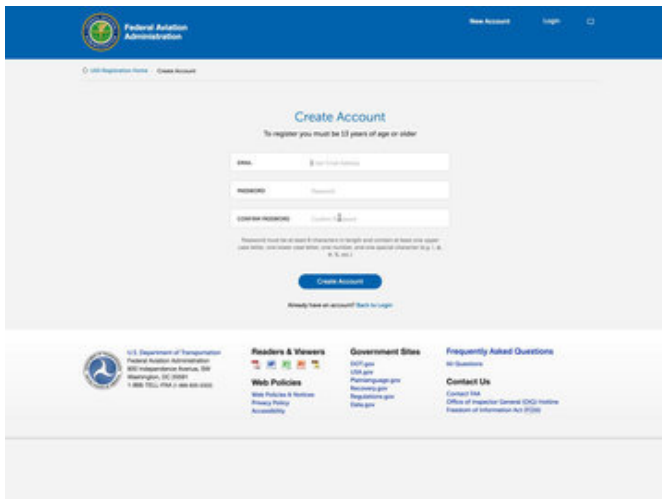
Federal Aviation Administration

New Account Login

UAS Registration Home › Create Account

Create Account

To register you must be 13 years of age or older

EMAIL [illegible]

PASSWORD Password

CONFIRM PASSWORD Confirm Password

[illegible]

Create Account

Already have an account? Back to Login

U.S. Department of Transportation
Federal Aviation Administration
800 Independence Avenue, SW
Washington, DC 20591
1-866-TELL-FAA (1-866-835-5322)

Readers & Viewers

Web Policies
Web Policies & Notices
Privacy Policy
Accessibility

Government Sites
DOT.gov
USA.gov
Plainlanguage.gov
Recovery.gov
Regulations.gov
Data.gov

Frequently Asked Questions
All Questions

Contact Us
Contact FAA
Office of Inspector General (OIG) Hotline
Freedom of Information Act (FOIA)